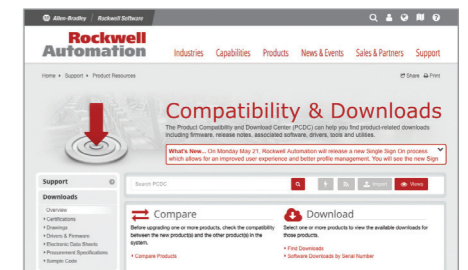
Allen-Bradley | Rockwell Software

Rockwell Automation

Industries Capabilities Products News & Events Sales & Partners Support

Home ▸ Support ▸ Product Resources

Share Print

Compatibility & Downloads

The Product Compatibility and Download Center (PCDC) can help you find product-related downloads including firmware, release notes, associated software, drivers, tools and utilities.

What's New... On Monday May 21, Rockwell Automation will release a new Single Sign On process which allows for an improved user experience and better profile management. You will see the new Sign

Support

Downloads

Overview
▸ Certifications
▸ Drawings
▸ Drivers & Firmware
▸ Electronic Data Sheets
▸ Procurement Specifications
▸ Sample Code

Search PCDC

Report

Views

Compare

Before upgrading one or more products, check the compatibility between the new product(s) and the other product(s) in the system.

▸ Compare Products

Download

Select one or more products to view the downloadable downloads for those products.

▸ Find Downloads
▸ Software Downloads by Serial Number